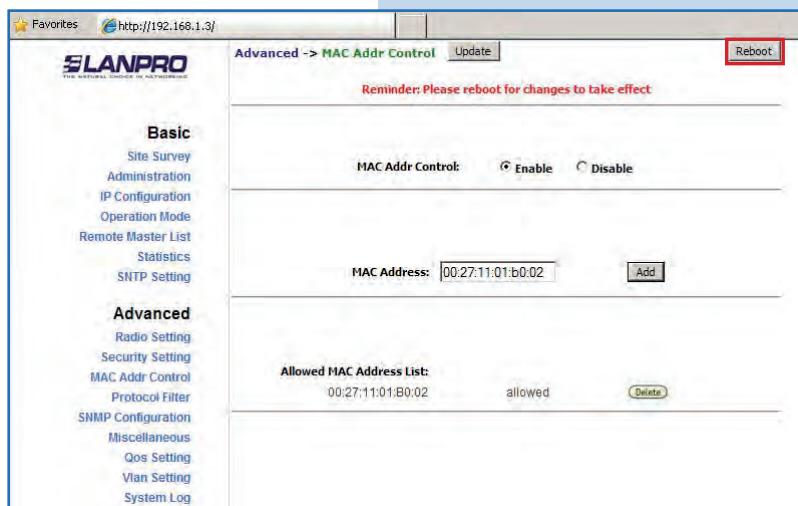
Favorites http://192.168.1.3/

LANPRO
THE NATURAL CHOICE IN NETWORKING

Advanced -> MAC Addr Control Update Reboot

Reminder: Please reboot for changes to take effect

Basic
Site Survey
Administration
IP Configuration
Operation Mode
Remote Master List
Statistics
SNTP Setting

MAC Addr Control: Enable Disable

MAC Address: 00:27:11:01:b0:02 Add

Advanced
Radio Setting
Security Setting
MAC Addr Control
Protocol Filter
SNMP Configuration
Miscellaneous
Qos Setting
Vlan Setting
System Log

Allowed MAC Address List:
00:27:11:01:B0:02 allowed Delete